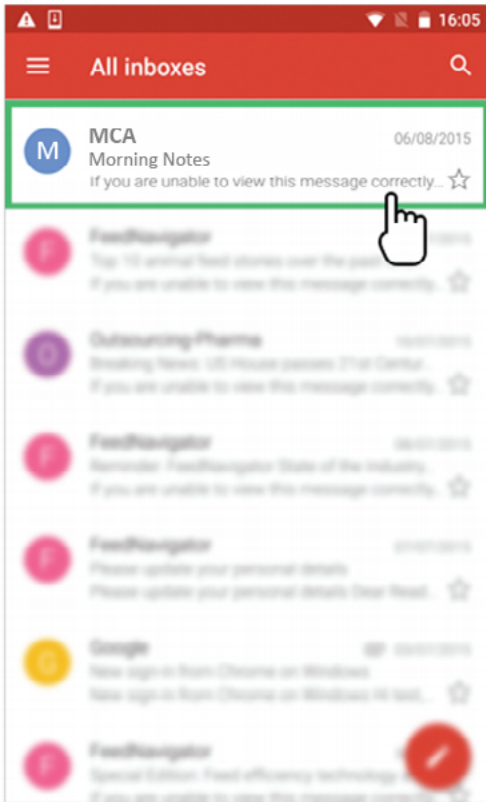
16:05

All inboxes

M
MCA
06/08/2015
Morning Notes
If you are unable to view this message correctly...

F
FeedNavigator
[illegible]
Top 10 animal feed stories over the past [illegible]
If you are unable to view this message correctly...

O
Outsourcing-Pharma
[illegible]
Breaking News: US House passes 21st Centu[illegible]
If you are unable to view this message correctly...

F
FeedNavigator
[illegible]
Reminder: FeedNavigator State of the Industry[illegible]
If you are unable to view this message correctly...

F
FeedNavigator
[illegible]
Please update your personal details
Please update your personal details Dear Read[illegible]

G
Google
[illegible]
New sign in from Chrome on Windows
New sign in from Chrome on Windows Hi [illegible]

F
FeedNavigator
Special Edition: Feed efficiency technology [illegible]
If you are unable to view this message correctly...